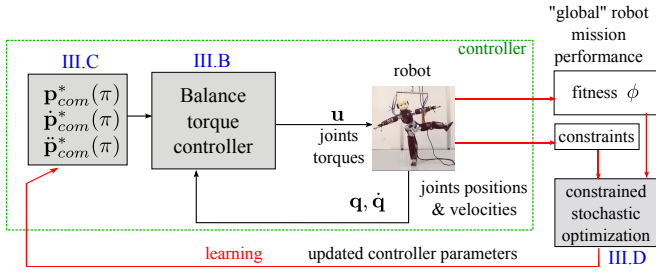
"global" robot mission performance

controller

III.C

$\mathbf{p}^*_{com}(\pi)$
$\dot{\mathbf{p}}^*_{com}(\pi)$
$\ddot{\mathbf{p}}^*_{com}(\pi)$

III.B

Balance torque controller

$\mathbf{u}$
joints torques

robot

fitness $\phi$

constraints

$\mathbf{q}, \dot{\mathbf{q}}$

joints positions & velocities

constrained stochastic optimization

learning

updated controller parameters

III.D